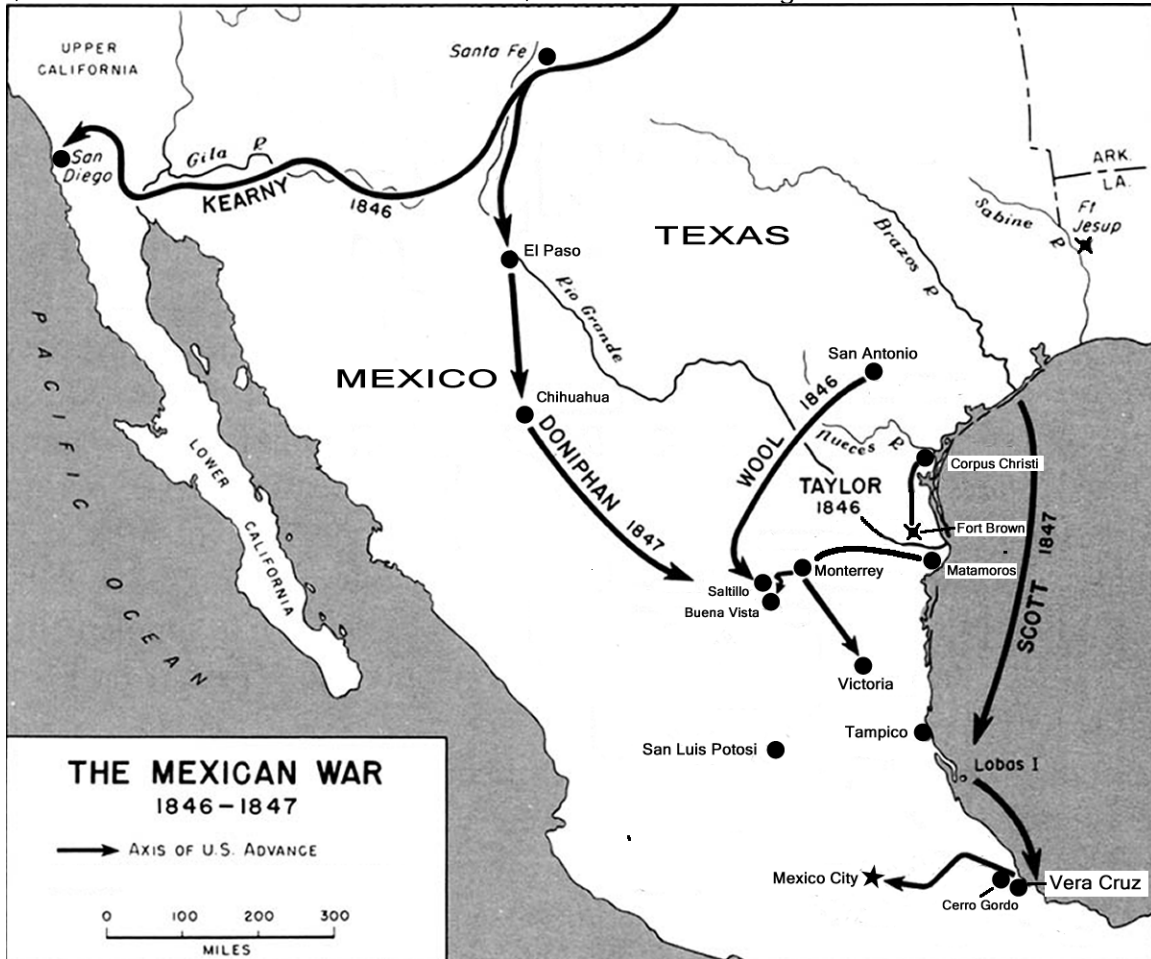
UPPER CALIFORNIA

Santa Fe

San Diego

Gila R

KEARNY 1846

ARK.
LA.

Sabine R

Ft Jesup

Brazos R

TEXAS

El Paso

Rio Grande

PACIFIC OCEAN

LOWER CALIFORNIA

MEXICO

Chihuahua

DONIPHAN 1847

San Antonio

WOOL 1846

Nueces R

Corpus Christi

TAYLOR 1846

Fort Brown

Matamoros

SCOTT 1847

Saltillo

Buena Vista

Monterrey

Victoria

Tampico

San Luis Potosi

Lobos I

THE MEXICAN WAR
1846-1847

AXIS OF U.S. ADVANCE

0 100 200 300
MILES

Mexico City

Cerro Gordo

Vera Cruz